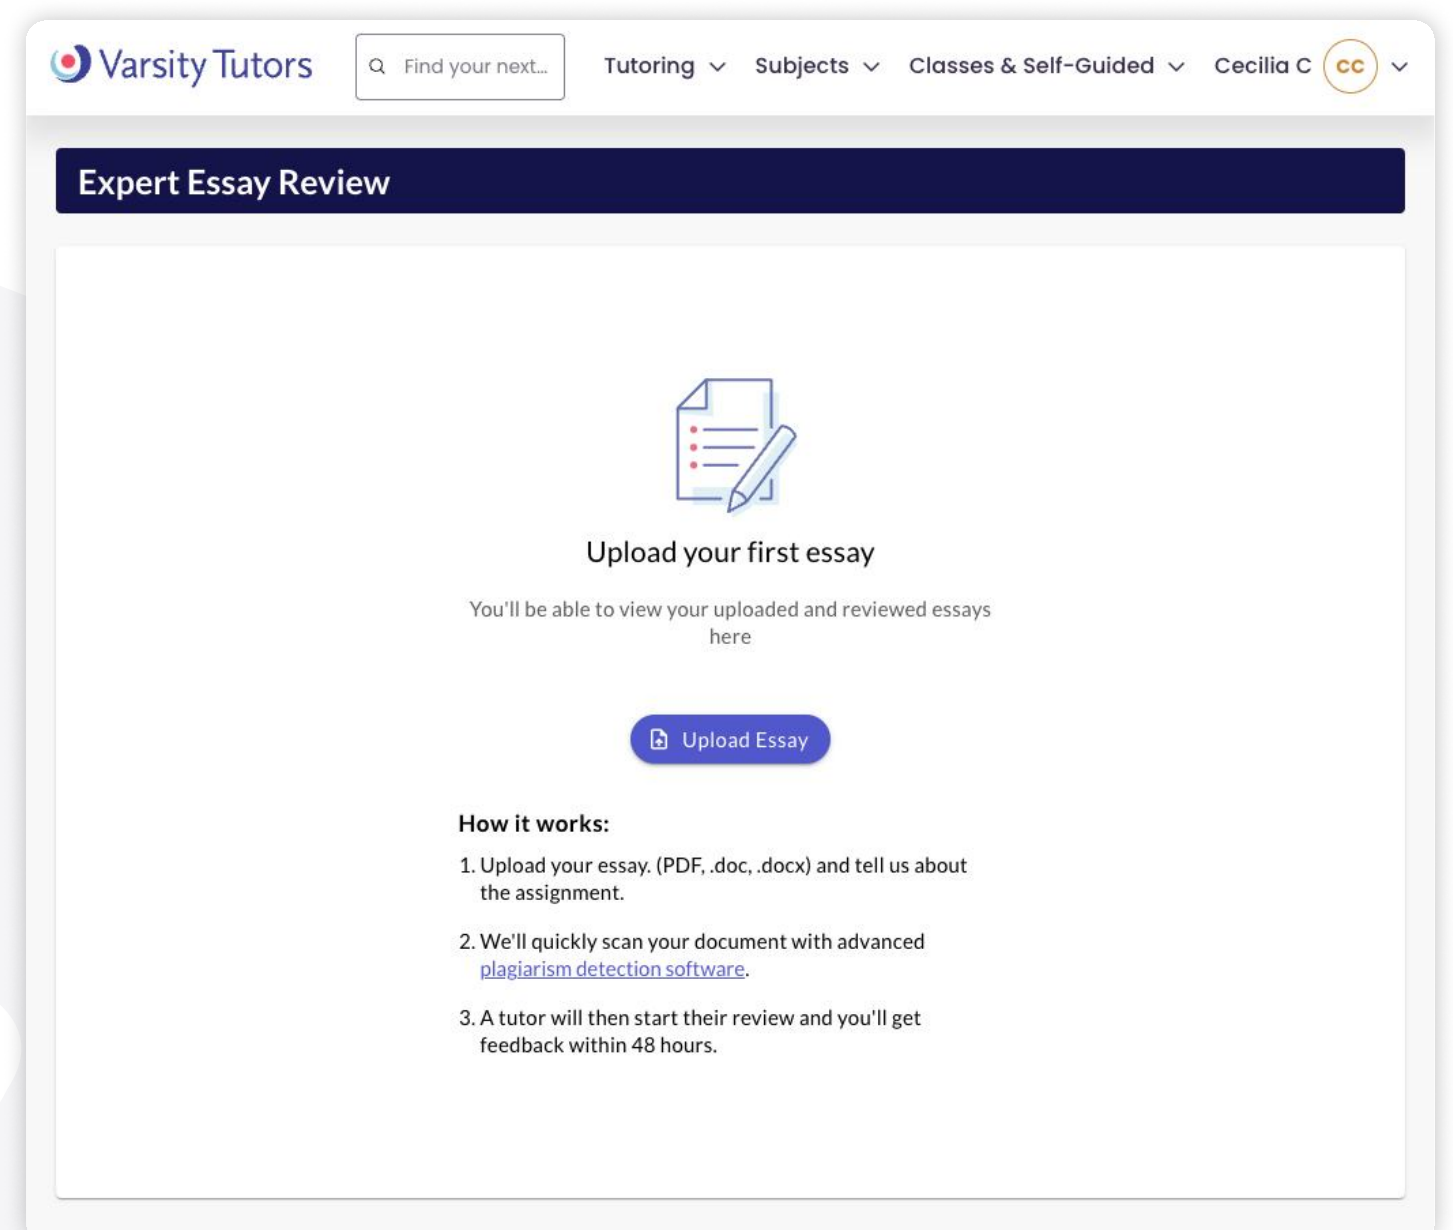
Varsity Tutors

Find your next...

Tutoring Subjects Classes & Self-Guided Cecilia C CC

Expert Essay Review

Upload your first essay

You'll be able to view your uploaded and reviewed essays here

Upload Essay

How it works:

1. Upload your essay. (PDF, .doc, .docx) and tell us about the assignment.

2. We'll quickly scan your document with advanced plagiarism detection software.

3. A tutor will then start their review and you'll get feedback within 48 hours.